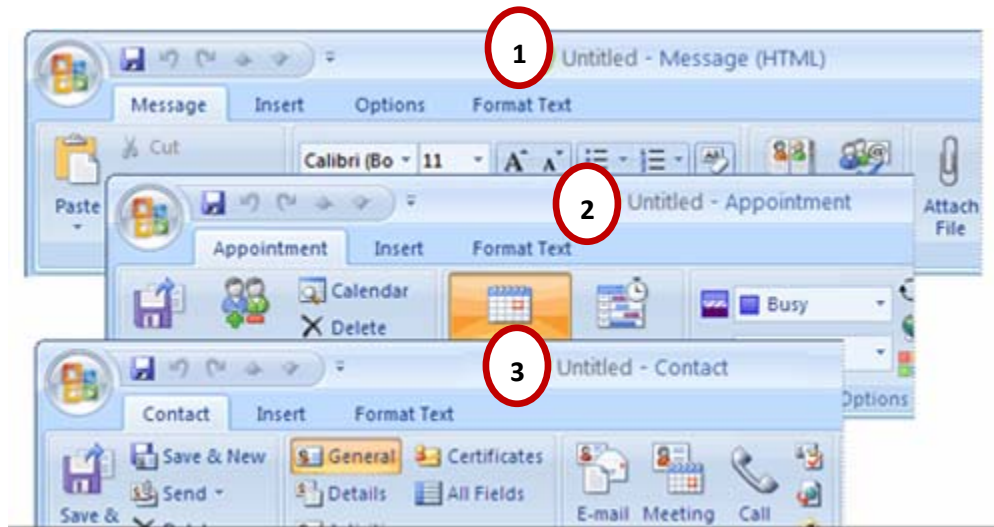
1
Untitled - Message (HTML)
Message
Insert
Options
Format Text
Cut
Paste
Calibri (Bo
11
Attach File

2
Untitled - Appointment
Appointment
Insert
Format Text
Calendar
Delete
Busy
Options

3
Untitled - Contact
Contact
Insert
Format Text
Save & New
Send
Save &
General
Certificates
Details
All Fields
E-mail
Meeting
Call